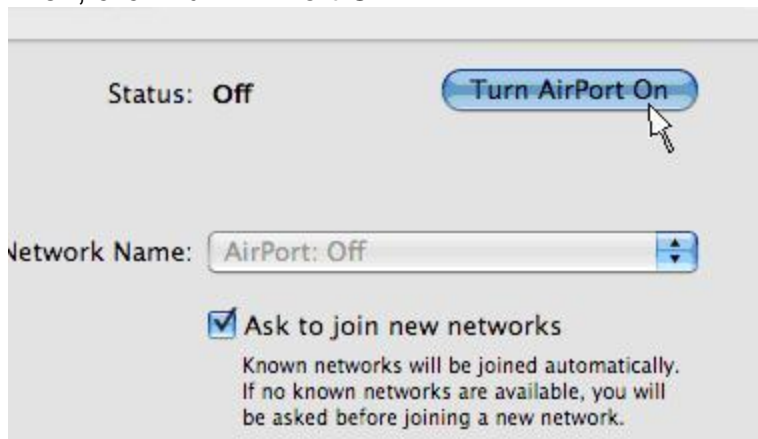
Status: Off

Turn AirPort On

Network Name: AirPort: Off

Ask to join new networks

Known networks will be joined automatically. If no known networks are available, you will be asked before joining a new network.